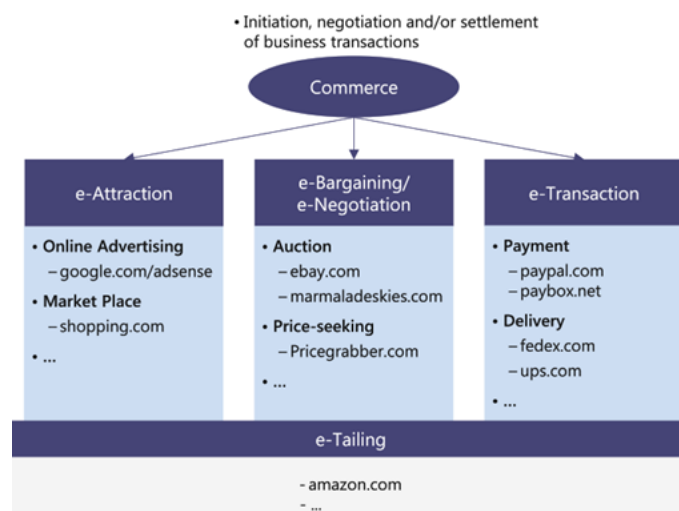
• Initiation, negotiation and/or settlement of business transactions

Commerce

e-Attraction

• Online Advertising
– google.com/adsense
• Market Place
– shopping.com
• ...

e-Bargaining/ e-Negotiation

• Auction
– ebay.com
– marmaladeskies.com
• Price-seeking
– Pricegrabber.com
• ...

e-Transaction

• Payment
– paypal.com
– paybox.net
• Delivery
– fedex.com
– ups.com
• ...

e-Tailing

- amazon.com
- ...